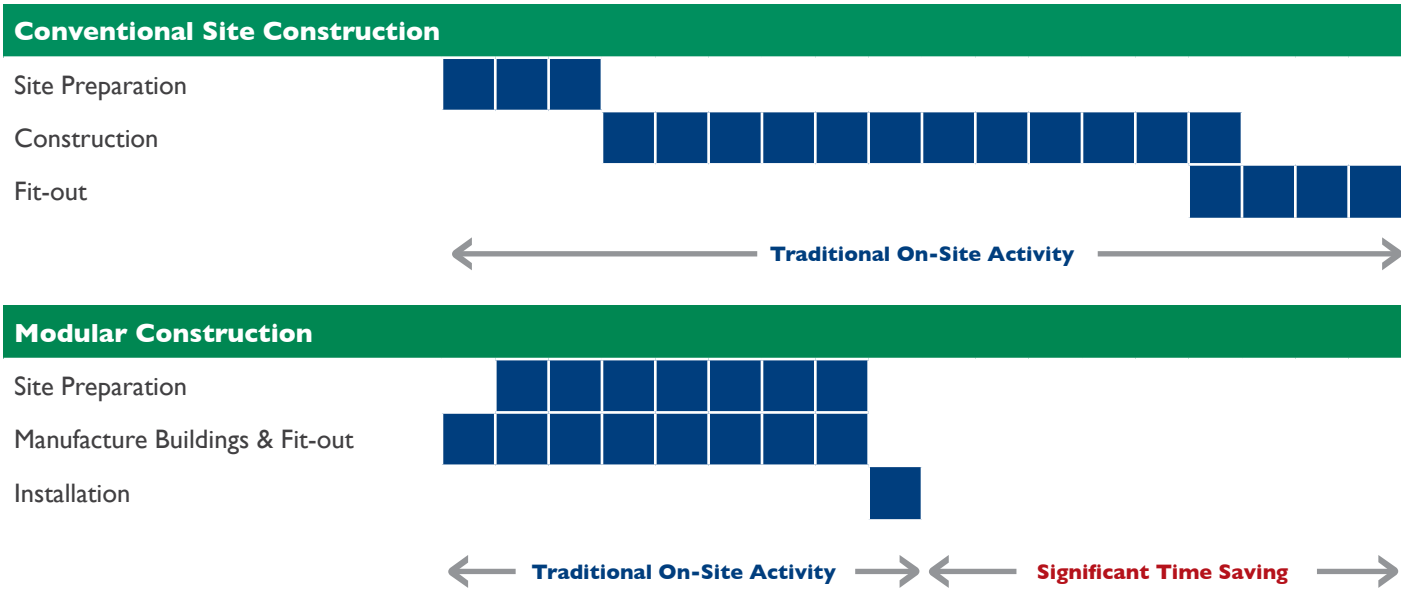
Conventional Site Construction

Site Preparation

Construction

Fit-out

Traditional On-Site Activity

Modular Construction

Site Preparation

Manufacture Buildings & Fit-out

Installation

Traditional On-Site Activity

Significant Time Saving